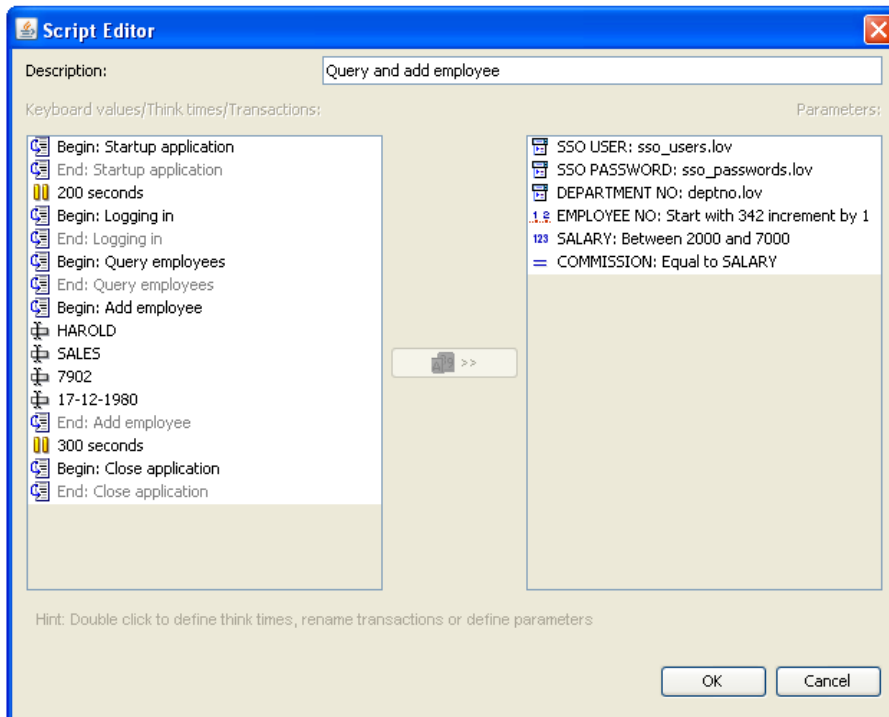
Script Editor

Description: Query and add employee

Keyboard values/Think times/Transactions:

Parameters:

Begin: Startup application
End: Startup application
200 seconds
Begin: Logging in
End: Logging in
Begin: Query employees
End: Query employees
Begin: Add employee
HAROLD
SALES
7902
17-12-1980
End: Add employee
300 seconds
Begin: Close application
End: Close application

>>

SSO USER: sso_users.lov
SSO PASSWORD: sso_passwords.lov
DEPARTMENT NO: deptno.lov
1 2 EMPLOYEE NO: Start with 342 increment by 1
123 SALARY: Between 2000 and 7000
= COMMISSION: Equal to SALARY

Hint: Double click to define think times, rename transactions or define parameters

OK Cancel